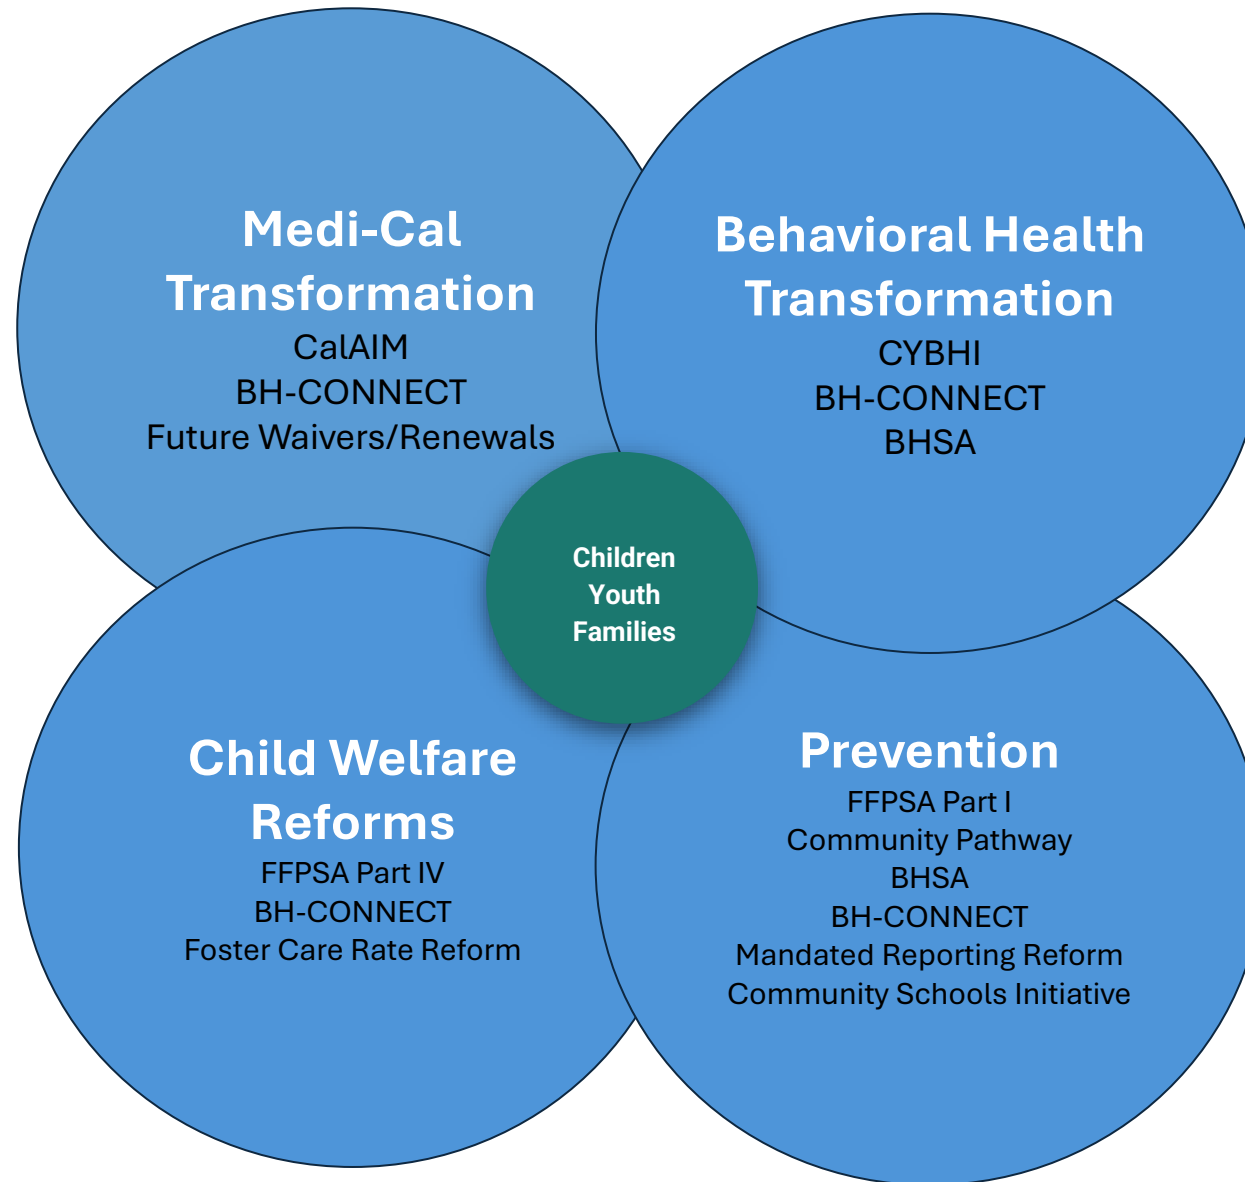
Medi-Cal Transformation
CalAIM
BH-CONNECT
Future Waivers/Renewals

Behavioral Health Transformation
CYBHI
BH-CONNECT
BHSA

Children
Youth
Families

Child Welfare Reforms
FFPSA Part IV
BH-CONNECT
Foster Care Rate Reform

Prevention
FFPSA Part I
Community Pathway
BHSA
BH-CONNECT
Mandated Reporting Reform
Community Schools Initiative